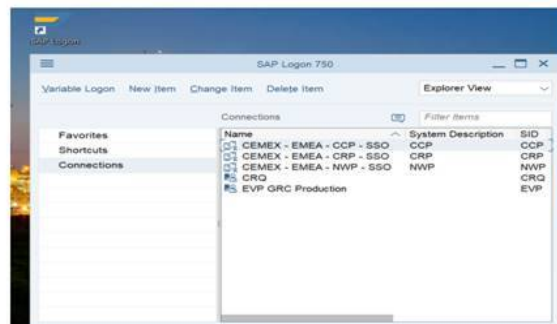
SAP Logon

SAP Logon 750

Variable Logon New Item Change Item Delete Item

Explorer View

Connections

Filter Items

Favorites
Shortcuts
Connections

| Name | System Description | SID |
|---|---|---|
| CEMEX - EMEA - CCP - SSO | CCP | CCP |
| CEMEX - EMEA - CRP - SSO | CRP | CRP |
| CEMEX - EMEA - NWP - SSO | NWP | NWP |
| CRQ | | CRQ |
| EVP GRC Production | | EVP |